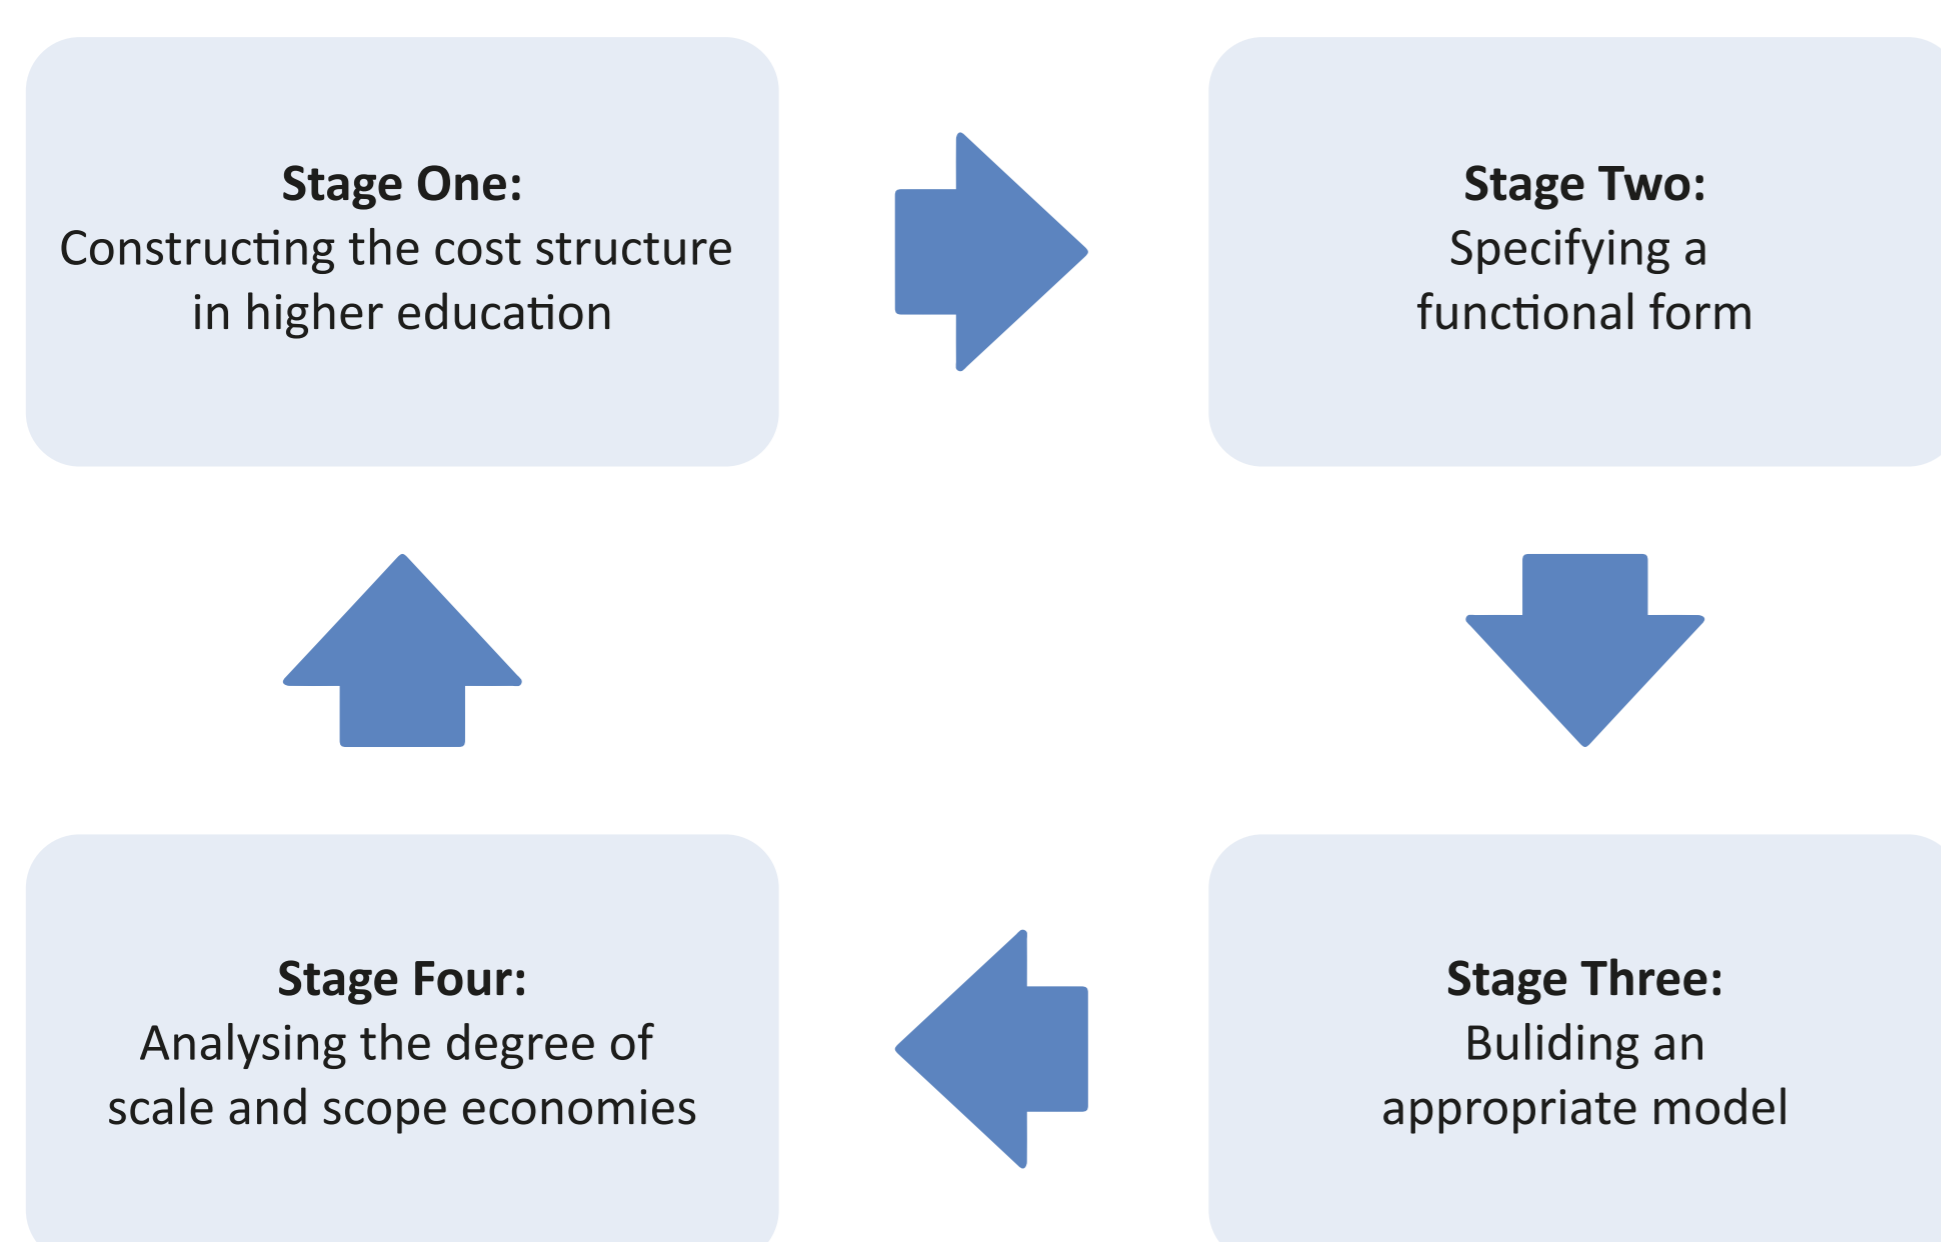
**Stage One:**
Constructing the cost structure in higher education

**Stage Two:**
Specifying a functional form

**Stage Three:**
Buliding an appropriate model

**Stage Four:**
Analysing the degree of scale and scope economies